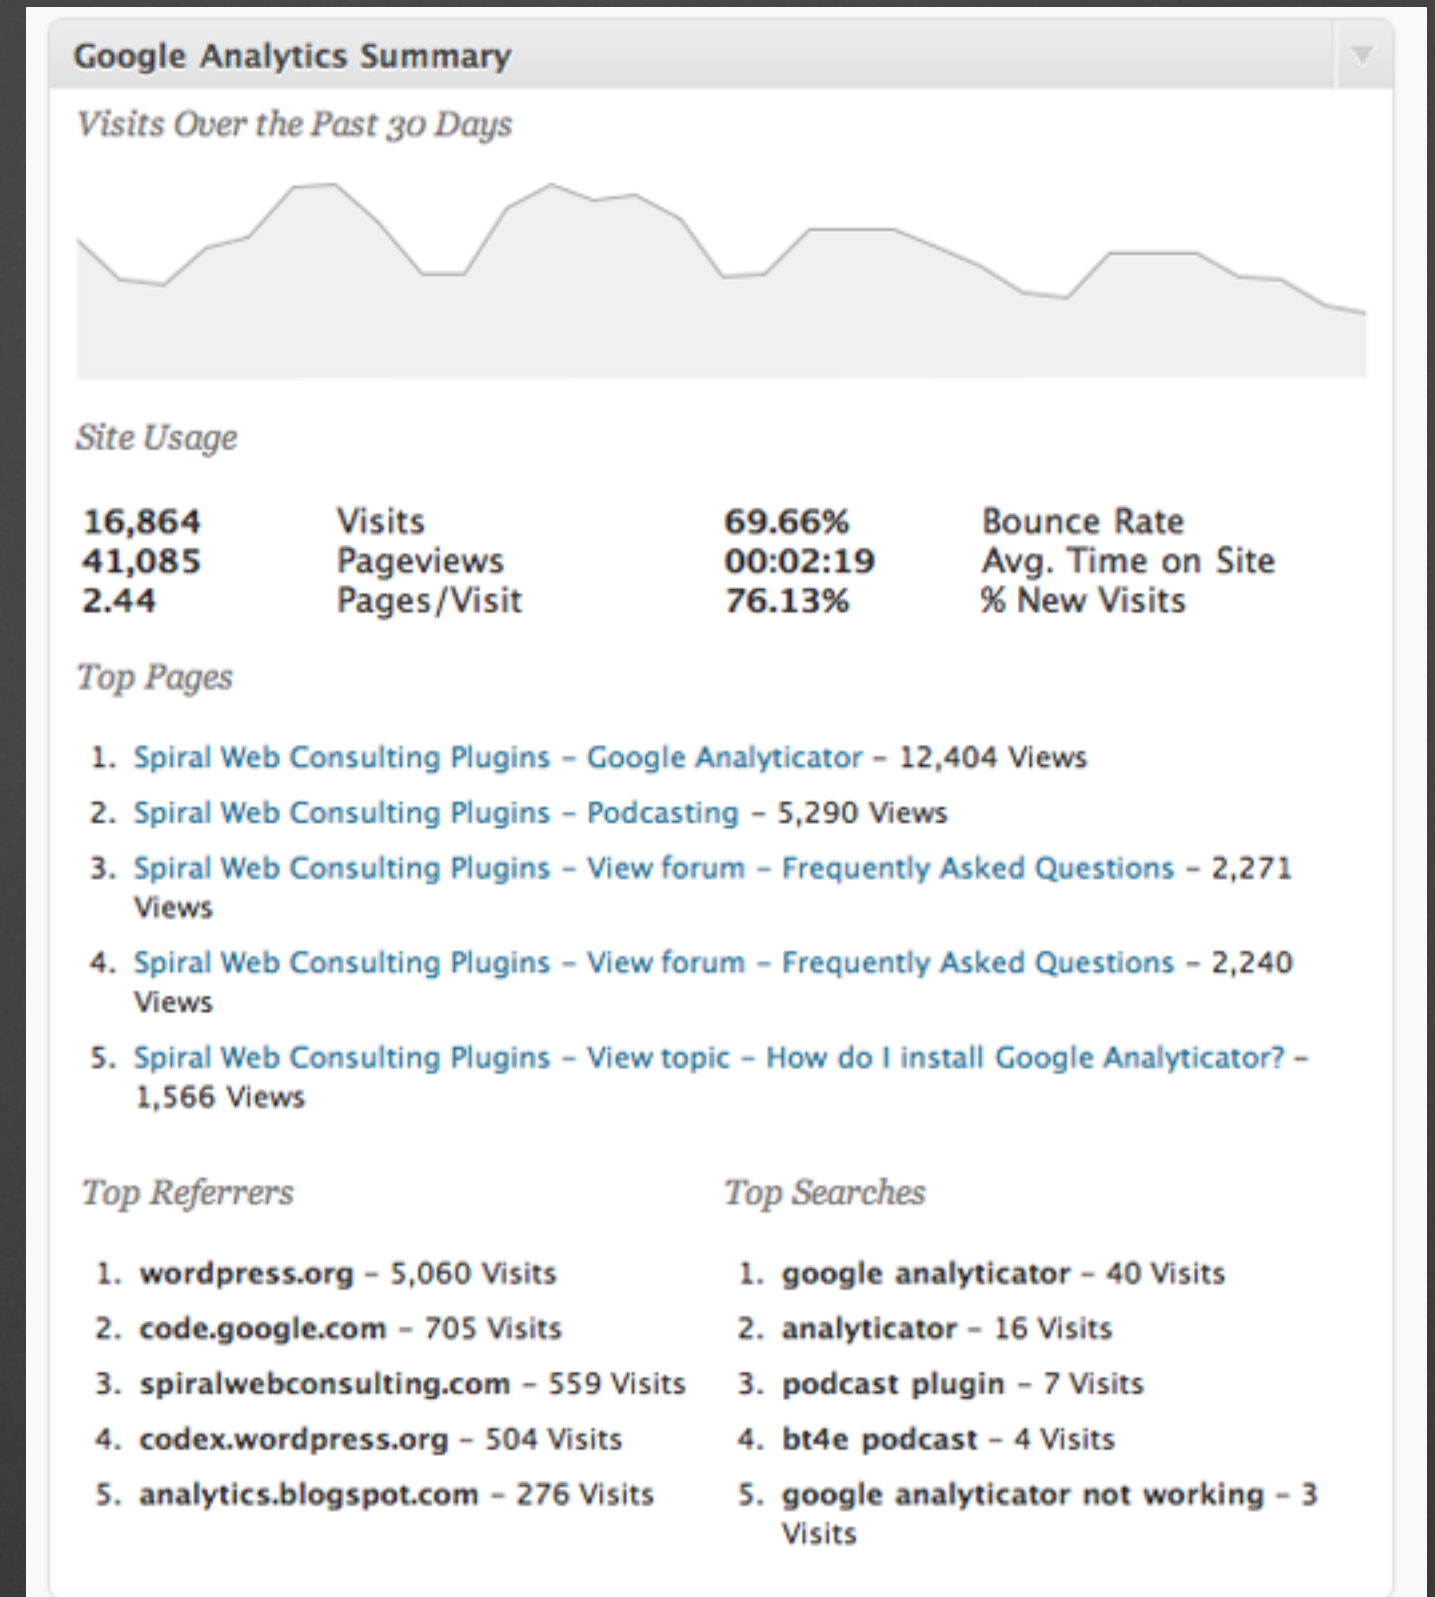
Google Analytics Summary

Visits Over the Past 30 Days

Site Usage

| | | | |
|---|---|---|---|
| 16,864 | Visits | 69.66% | Bounce Rate |
| 41,085 | Pageviews | 00:02:19 | Avg. Time on Site |
| 2.44 | Pages/Visit | 76.13% | % New Visits |

Top Pages

1. Spiral Web Consulting Plugins – Google Analyticator – 12,404 Views
2. Spiral Web Consulting Plugins – Podcasting – 5,290 Views
3. Spiral Web Consulting Plugins – View forum – Frequently Asked Questions – 2,271 Views
4. Spiral Web Consulting Plugins – View forum – Frequently Asked Questions – 2,240 Views
5. Spiral Web Consulting Plugins – View topic – How do I install Google Analyticator? – 1,566 Views

Top Referrers

1. wordpress.org – 5,060 Visits
2. code.google.com – 705 Visits
3. spiralwebconsulting.com – 559 Visits
4. codex.wordpress.org – 504 Visits
5. analytics.blogspot.com – 276 Visits

Top Searches

1. google analyticator – 40 Visits
2. analyticator – 16 Visits
3. podcast plugin – 7 Visits
4. bt4e podcast – 4 Visits
5. google analyticator not working – 3 Visits